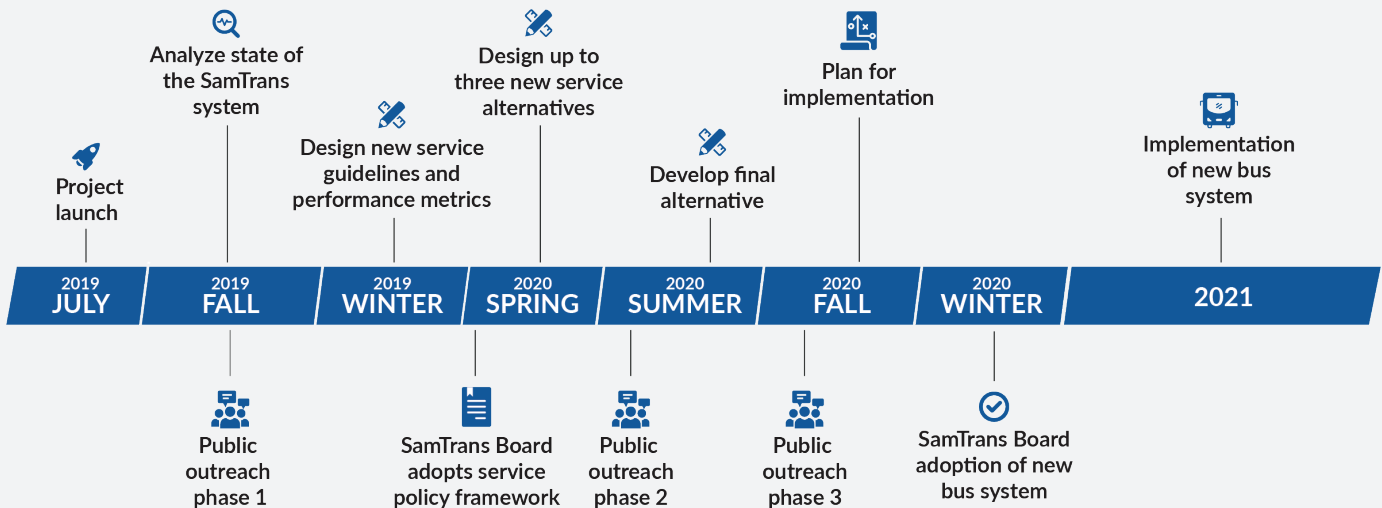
Project launch

Analyze state of the SamTrans system

Design new service guidelines and performance metrics

Design up to three new service alternatives

Develop final alternative

Plan for implementation

Implementation of new bus system

2019 JULY

2019 FALL

2019 WINTER

2020 SPRING

2020 SUMMER

2020 FALL

2020 WINTER

2021

Public outreach phase 1

SamTrans Board adopts service policy framework

Public outreach phase 2

Public outreach phase 3

SamTrans Board adoption of new bus system